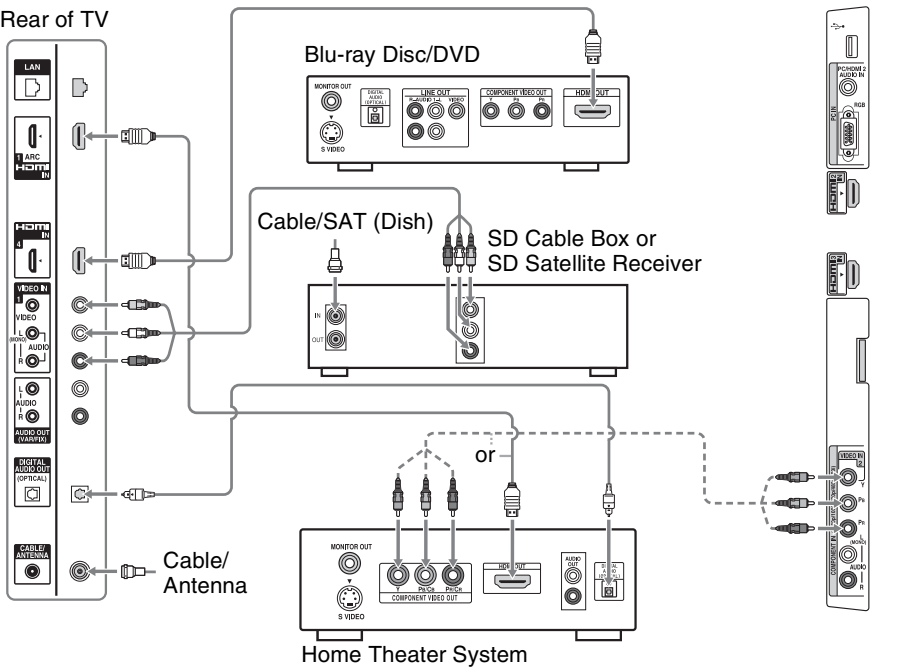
Rear of TV

LAN

1 ARC
HDMI IN

HDMI IN 4

VIDEO IN 1
VIDEO
L (MONO)
AUDIO
R

L
AUDIO
R
AUDIO OUT (VAR/FIX)

DIGITAL AUDIO OUT (OPTICAL)

CABLE/ ANTENNA

Blu-ray Disc/DVD

MONITOR OUT
S VIDEO
DIGITAL AUDIO (OPTICAL)
LINE OUT
R-AUDIO-L VIDEO
COMPONENT VIDEO OUT
Y PB PR
HDMI OUT

Cable/SAT (Dish)

SD Cable Box or
SD Satellite Receiver

IN
OUT

or

Cable/
Antenna

MONITOR OUT
S VIDEO
COMPONENT VIDEO OUT
PB/CB PR/CR
HDMI OUT
AUDIO OUT
DIGITAL AUDIO (OPTICAL)

Home Theater System

PC/HDMI 2 AUDIO IN
RGB
PC IN
HDMI 2
HDMI 3
VIDEO IN 2
Y
PB
PR
COMPONENT IN
(MONO)
AUDIO
R